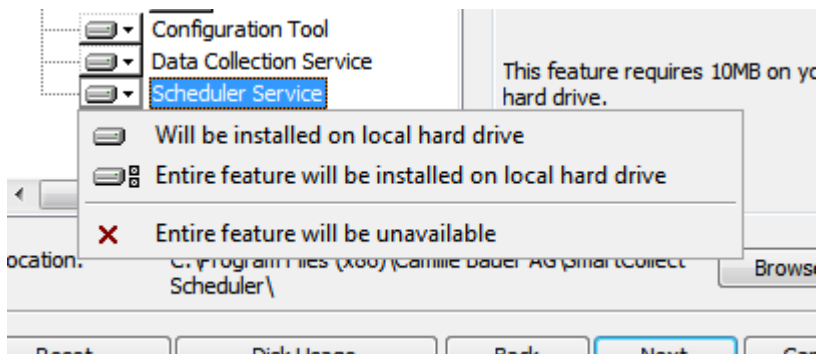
Configuration Tool
Data Collection Service
Scheduler Service

This feature requires 10MB on yo hard drive.

Will be installed on local hard drive
Entire feature will be installed on local hard drive
Entire feature will be unavailable

ocation:
C:\Program Files (x86)\Camille Bauer AG\SmartCollect Scheduler\

Brows

Reset
Disk Usage
Back
Next
Ca